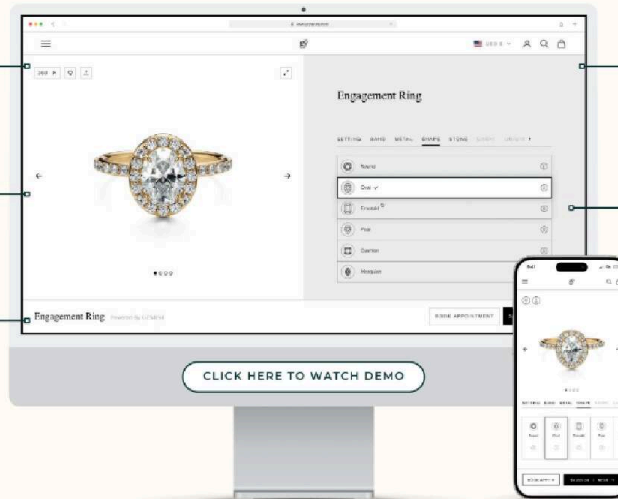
USD $

360°

Engagement Ring

SETTING BAND METAL SHAPE STONE

Round

Oval ✓

Emerald

Pear

Cushion

Marquise

Engagement Ring Powered by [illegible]

BOOK APPOINTMENT

CLICK HERE TO WATCH DEMO

9:41

SETTING BAND METAL SHAPE

Round Oval Emerald Pear

BOOK APPT